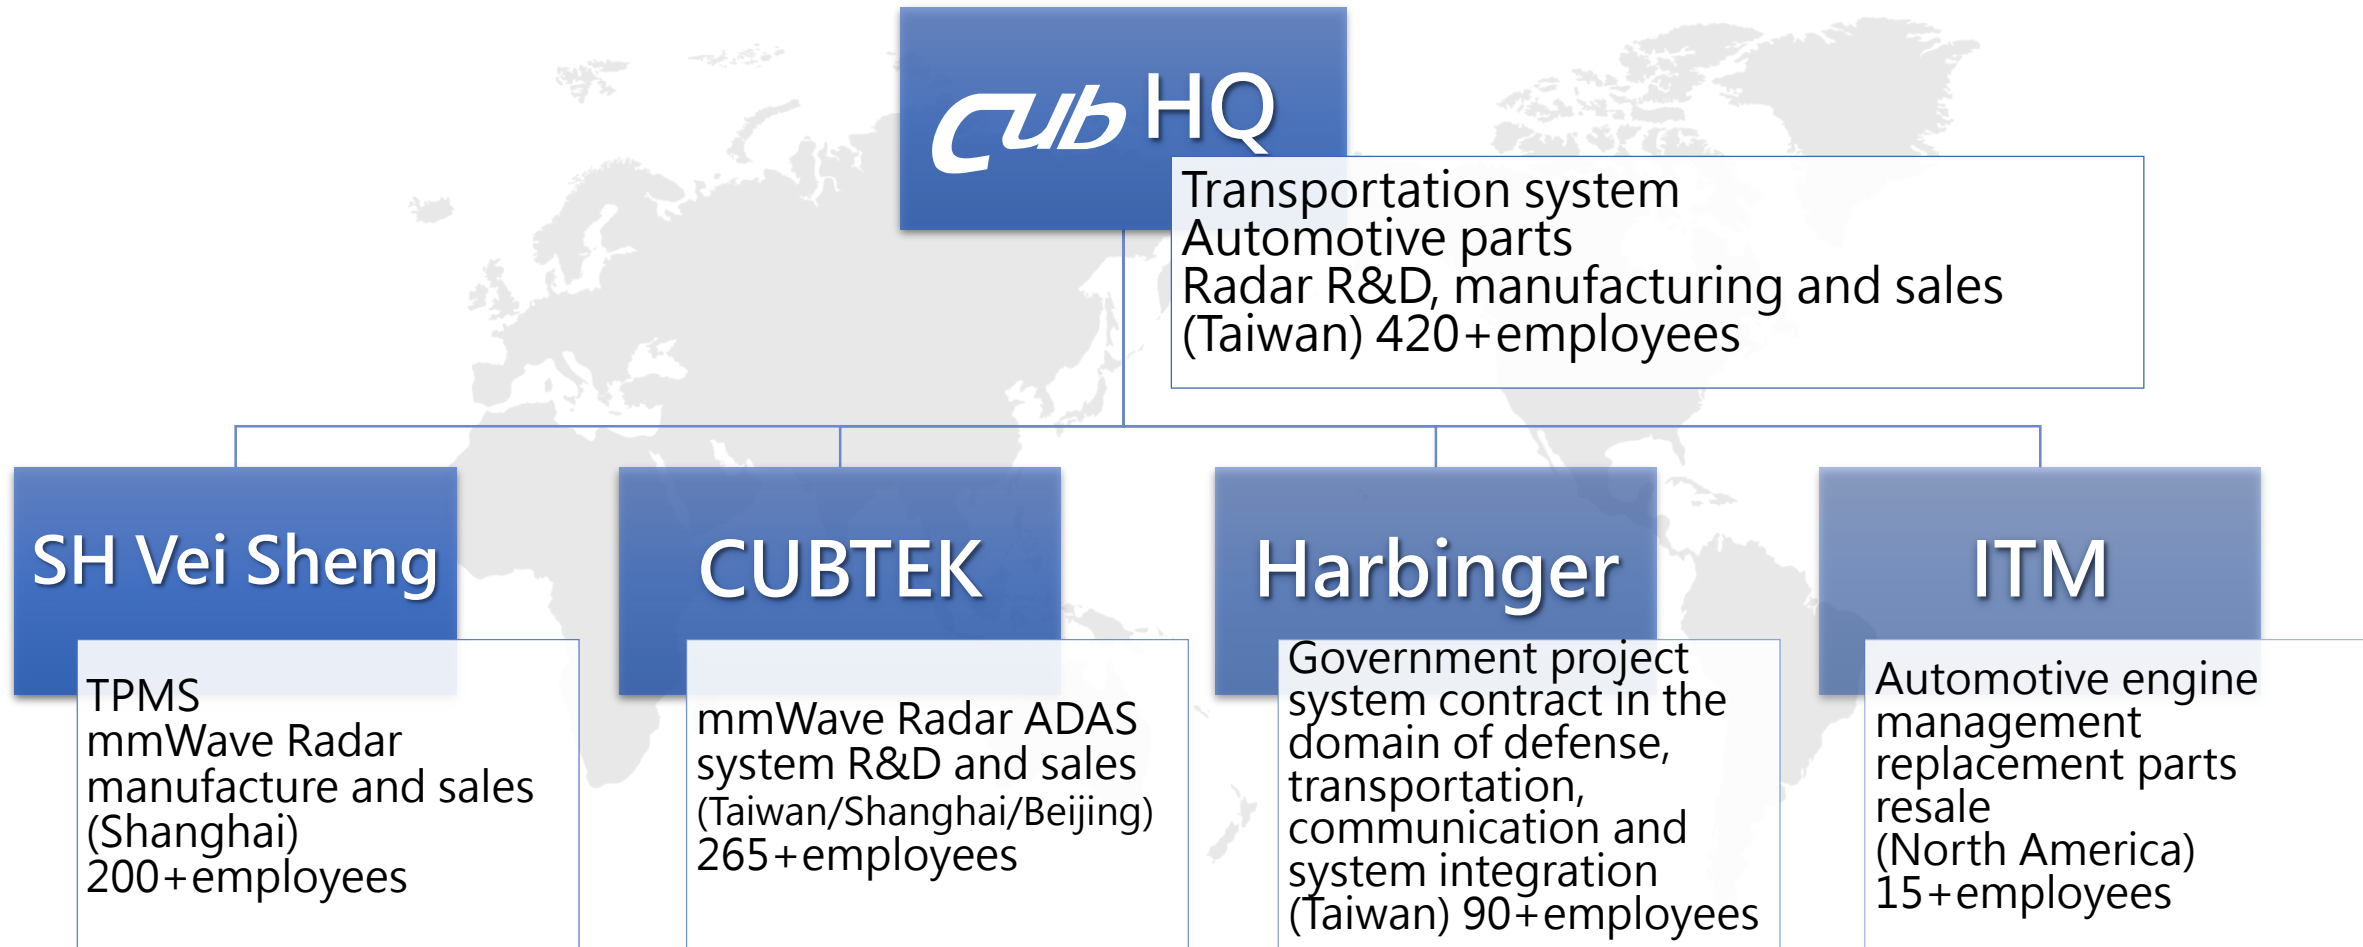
Cub HQ

Transportation system
Automotive parts
Radar R&D, manufacturing and sales
(Taiwan) 420+employees

SH Vei Sheng

TPMS
mmWave Radar manufacture and sales
(Shanghai)
200+employees

CUBTEK

mmWave Radar ADAS system R&D and sales
(Taiwan/Shanghai/Beijing)
265+employees

Harbinger

Government project system contract in the domain of defense, transportation, communication and system integration
(Taiwan) 90+employees

ITM

Automotive engine management replacement parts resale
(North America)
15+employees